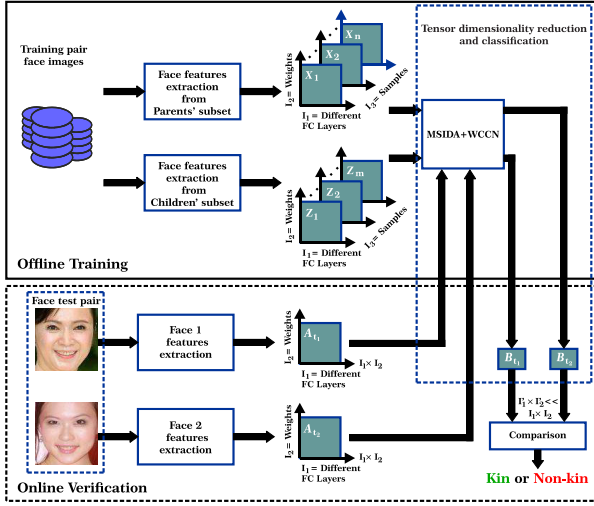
Training pair face images

Face features extraction from Parents' subset

$I_2$= Weights

$X_1$

$X_2$

$X_n$

$I_3$= Samples

$I_1$= Different FC Layers

Face features extraction from Children' subset

$I_2$= Weights

$Z_1$

$Z_2$

$Z_m$

$I_3$= Samples

$I_1$= Different FC Layers

Tensor dimensionality reduction and classification

MSIDA+WCCN

Offline Training

Face test pair

Face 1 features extraction

$I_2$= Weights

$A_{t_1}$

$I_1 \times I_2$

$I_1$= Different FC Layers

Face 2 features extraction

$I_2$= Weights

$A_{t_2}$

$I_1 \times I_2$

$I_1$= Different FC Layers

$B_{t_1}$

$B_{t_2}$

$I'_1 \times I'_2 <<$ $I_1 \times I_2$

Comparison

Kin or Non-kin

Online Verification